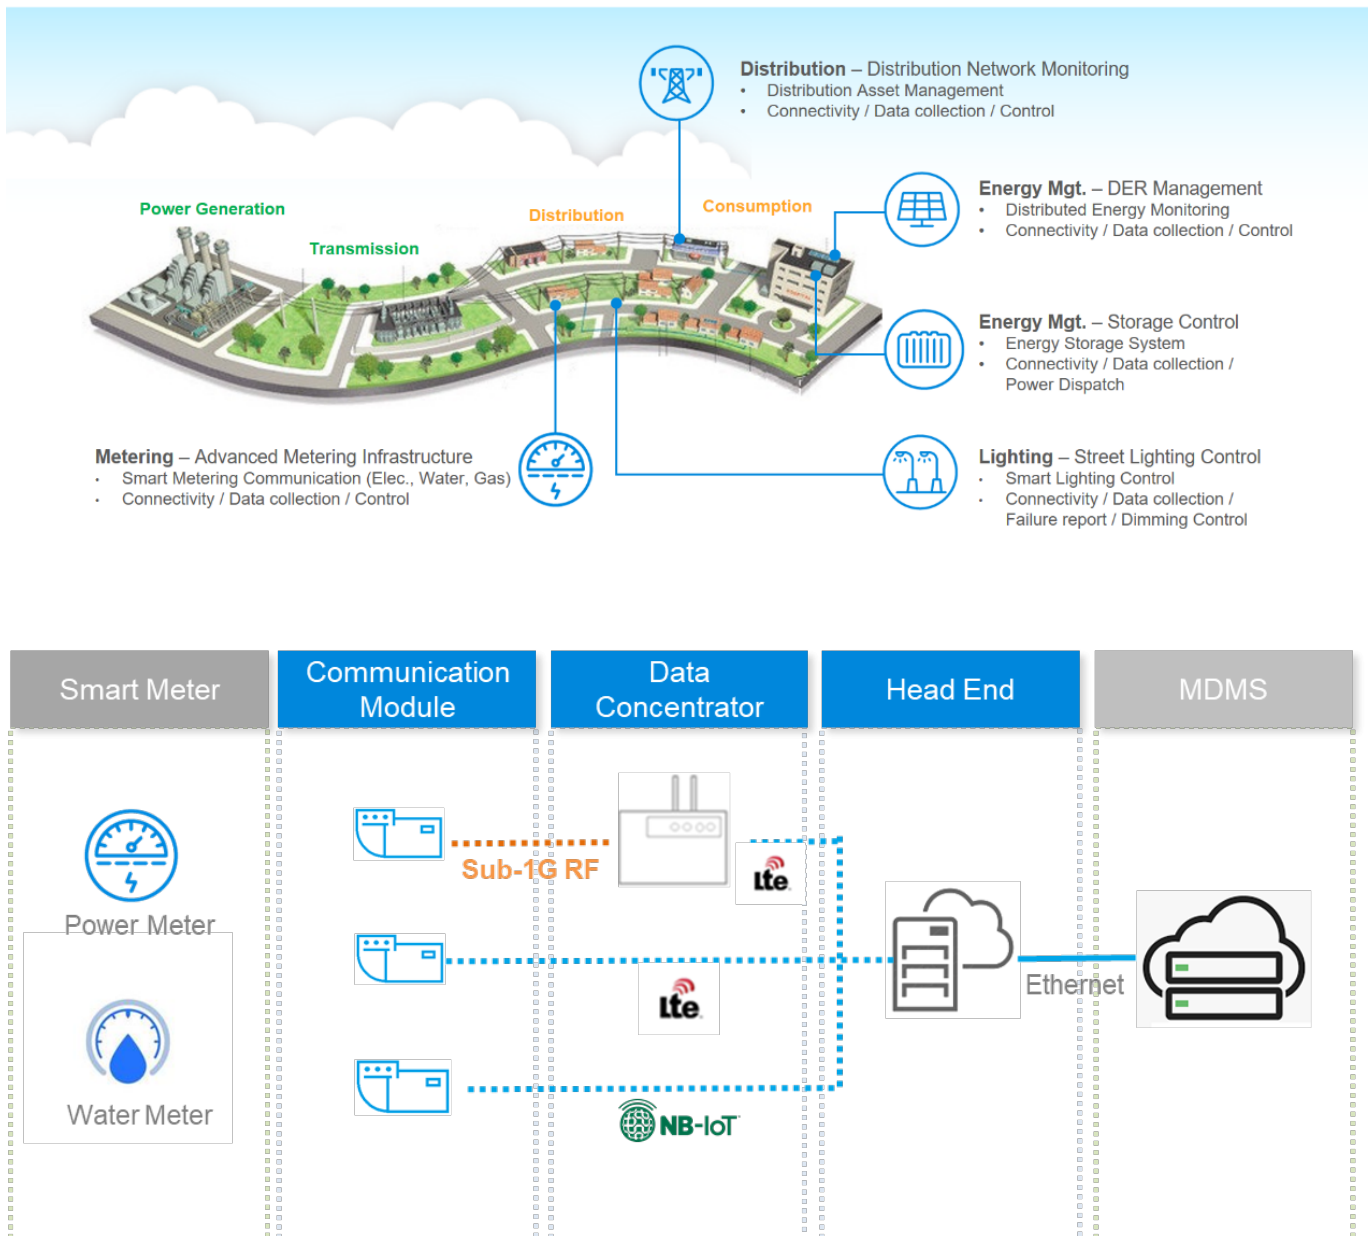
Distribution – Distribution Network Monitoring
• Distribution Asset Management
• Connectivity / Data collection / Control

Power Generation

Transmission

Distribution

Consumption

Energy Mgt. – DER Management
• Distributed Energy Monitoring
• Connectivity / Data collection / Control

Energy Mgt. – Storage Control
• Energy Storage System
• Connectivity / Data collection / Power Dispatch

Metering – Advanced Metering Infrastructure
• Smart Metering Communication (Elec., Water, Gas)
• Connectivity / Data collection / Control

Lighting – Street Lighting Control
• Smart Lighting Control
• Connectivity / Data collection / Failure report / Dimming Control

| Smart Meter | Communication Module | Data Concentrator | Head End | MDMS |
|---|---|---|---|---|

Power Meter

Water Meter

Sub-1G RF

lte

lte

NB-IoT

Ethernet